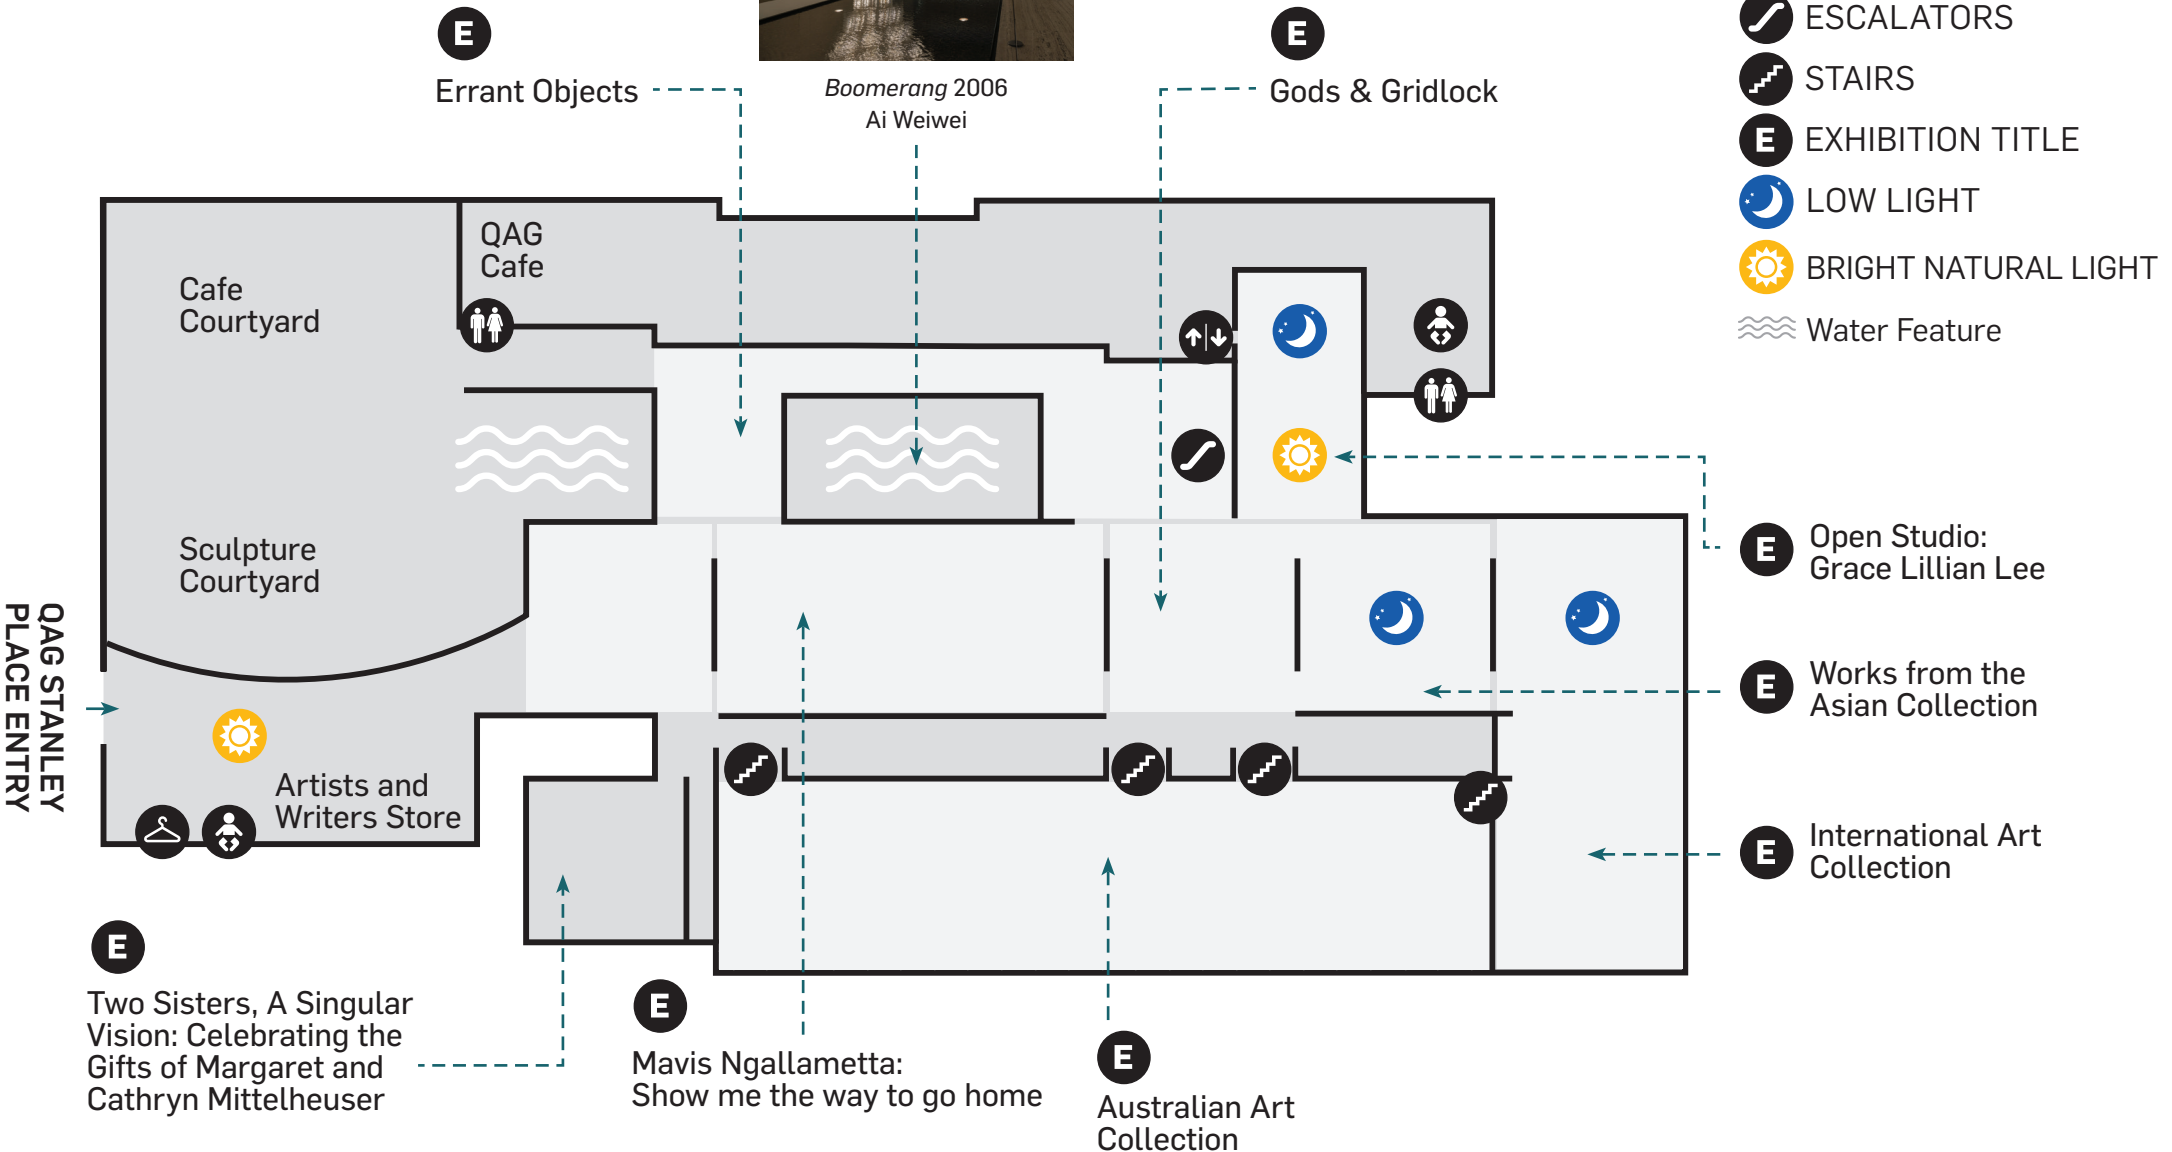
E
Errant Objects

Boomerang 2006
Ai Weiwei

E
Gods & Gridlock

ESCALATORS
STAIRS
E EXHIBITION TITLE
LOW LIGHT
BRIGHT NATURAL LIGHT
Water Feature

QAG Cafe

Cafe Courtyard

Sculpture Courtyard

QAG STANLEY PLACE ENTRY

Artists and Writers Store

E
Open Studio: Grace Lillian Lee

E
Works from the Asian Collection

E
International Art Collection

E
Two Sisters, A Singular Vision: Celebrating the Gifts of Margaret and Cathryn Mittelheuser

E
Mavis Ngallametta: Show me the way to go home

E
Australian Art Collection